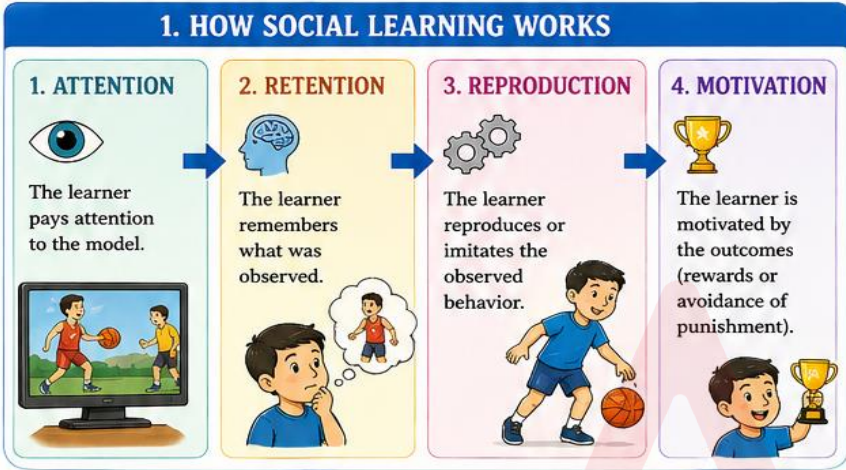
1. HOW SOCIAL LEARNING WORKS

1. ATTENTION

The learner pays attention to the model.

2. RETENTION

The learner remembers what was observed.

3. REPRODUCTION

The learner reproduces or imitates the observed behavior.

4. MOTIVATION

The learner is motivated by the outcomes (rewards or avoidance of punishment).